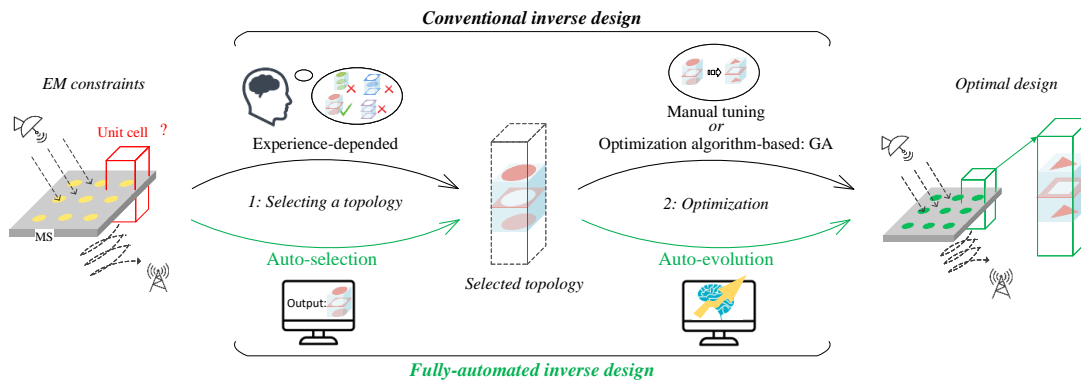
Conventional inverse design

EM constraints

Unit cell ?

MS

Experience-depended

1: Selecting a topology

Auto-selection

Output:

Selected topology

Manual tuning
or
Optimization algorithm-based: GA

2: Optimization

Auto-evolution

Optimal design

Fully-automated inverse design